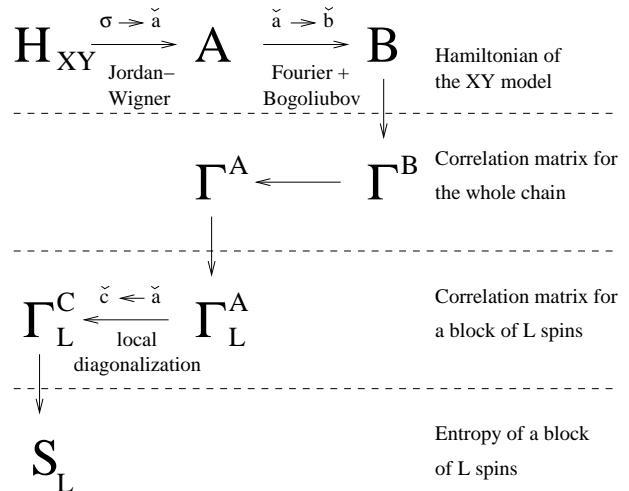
$H_{XY}$ $\xrightarrow{\sigma \to \check{a}}$ Jordan–Wigner A $\xrightarrow{\check{a} \to \check{b}}$ Fourier + Bogoliubov B

Hamiltonian of the XY model

$\Gamma^A$ $\longleftarrow$ $\Gamma^B$

Correlation matrix for the whole chain

$\Gamma^C_L$ $\xleftarrow{\check{c} \leftarrow \check{a}}$ local diagonalization $\Gamma^A_L$

Correlation matrix for a block of L spins

$S_L$

Entropy of a block of L spins